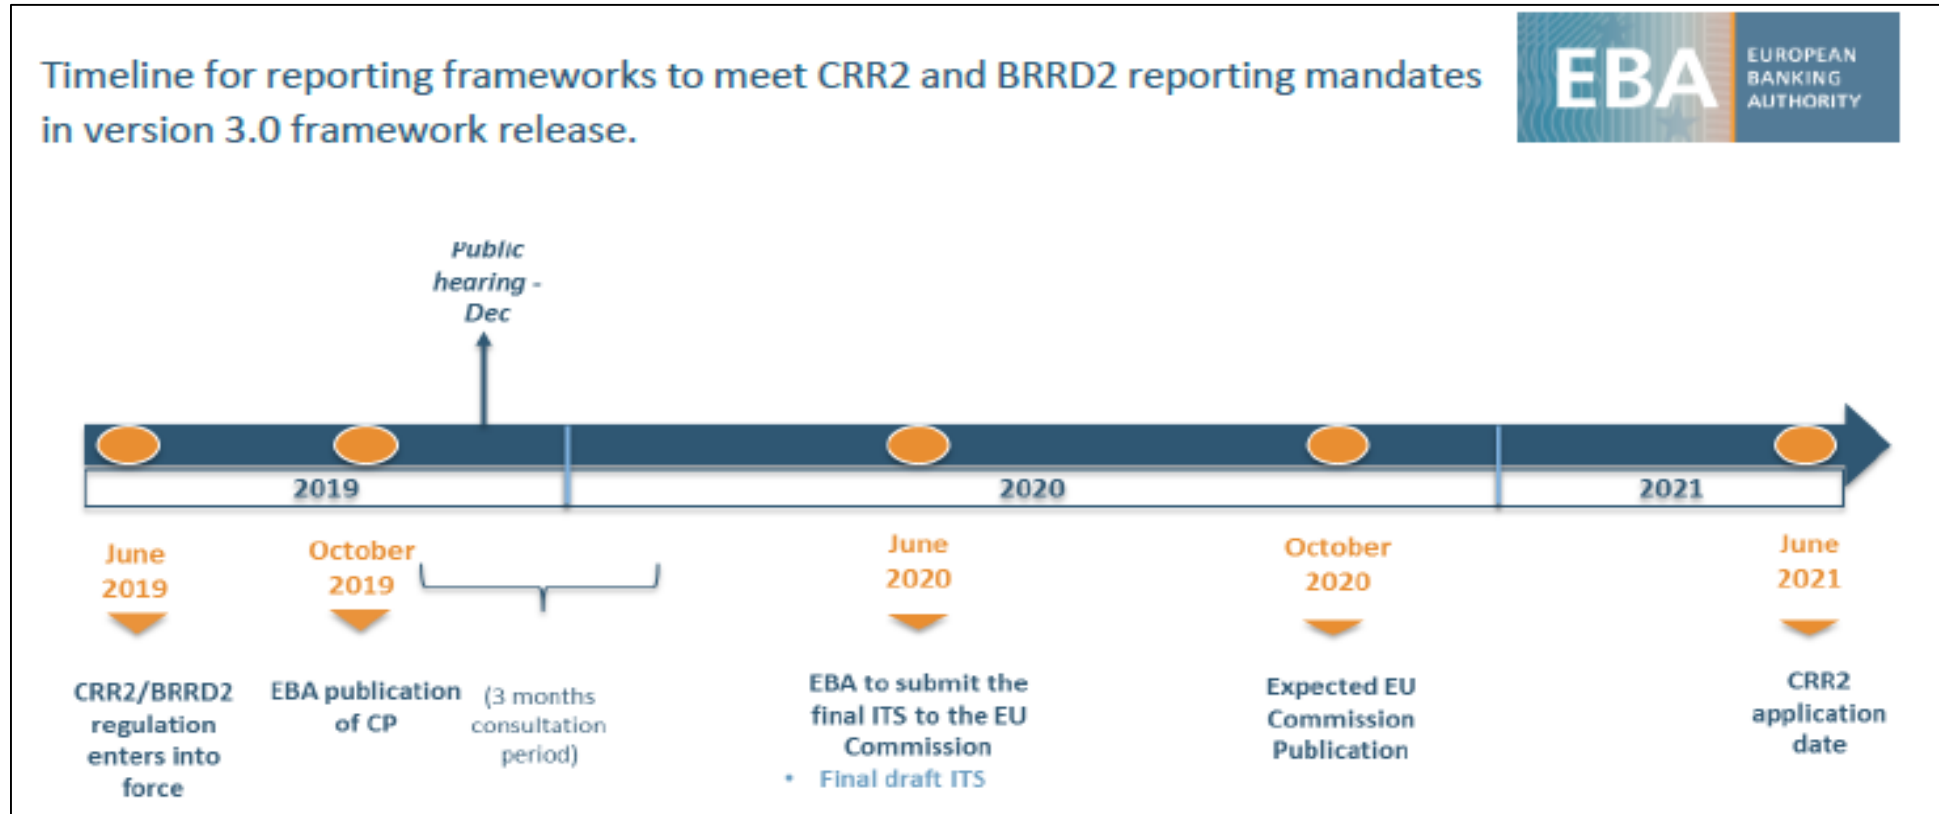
Timeline for reporting frameworks to meet CRR2 and BRRD2 reporting mandates in version 3.0 framework release.

EBA EUROPEAN BANKING AUTHORITY

Public hearing - Dec

2019

2020

2021

June 2019

CRR2/BRRD2 regulation enters into force

October 2019

EBA publication of CP

(3 months consultation period)

June 2020

EBA to submit the final ITS to the EU Commission

• Final draft ITS

October 2020

Expected EU Commission Publication

June 2021

CRR2 application date